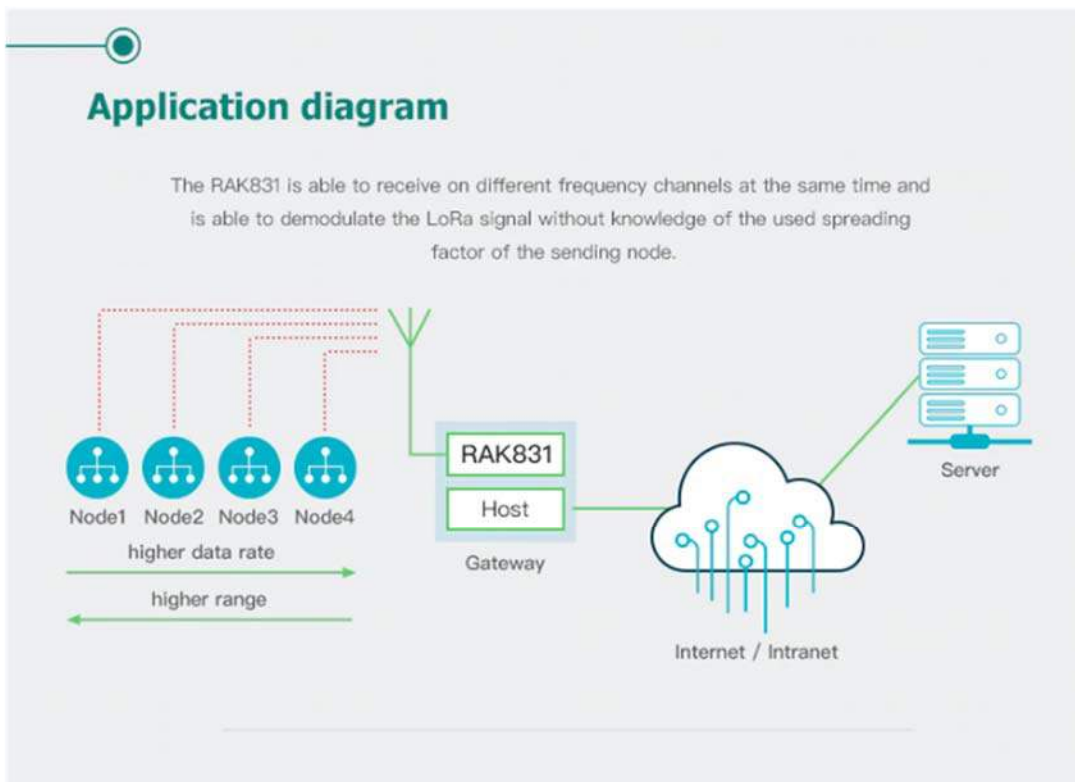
Application diagram

The RAK831 is able to receive on different frequency channels at the same time and is able to demodulate the LoRa signal without knowledge of the used spreading factor of the sending node.

Node1 Node2 Node3 Node4

higher data rate

higher range

RAK831

Host

Gateway

Internet / Intranet

Server